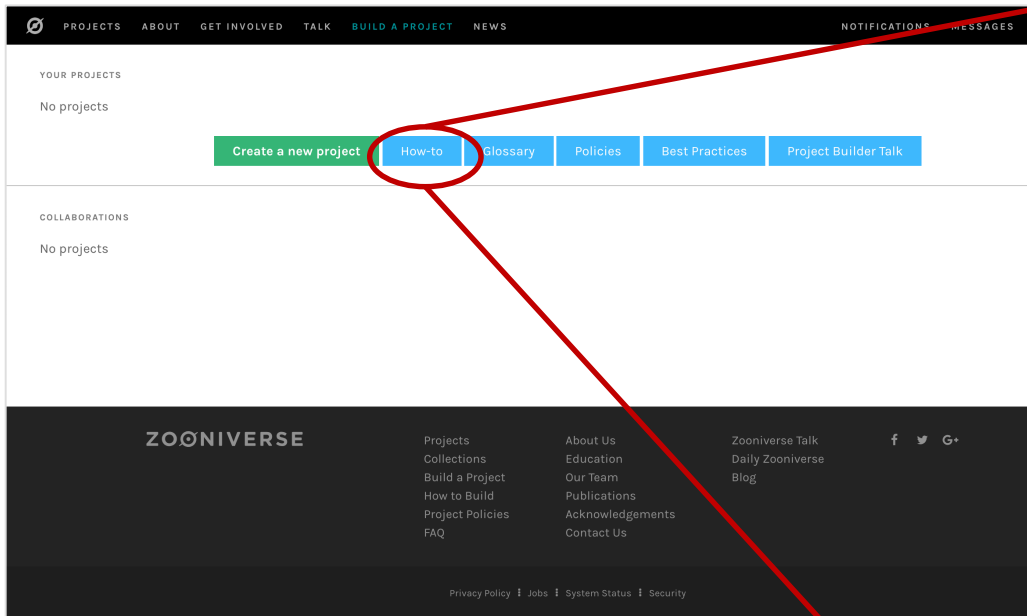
PROJECTS ABOUT GET INVOLVED TALK BUILD A PROJECT NEWS NOTIFICATIONS MESSAGES

YOUR PROJECTS

No projects

Create a new project How-to Glossary Policies Best Practices Project Builder Talk

COLLABORATIONS

No projects

ZOONIVERSE

Projects
Collections
Build a Project
How to Build
Project Policies
FAQ

About Us
Education
Our Team
Publications
Acknowledgements
Contact Us

Zooniverse Talk
Daily Zooniverse
Blog

Privacy Policy | Jobs | System Status | Security